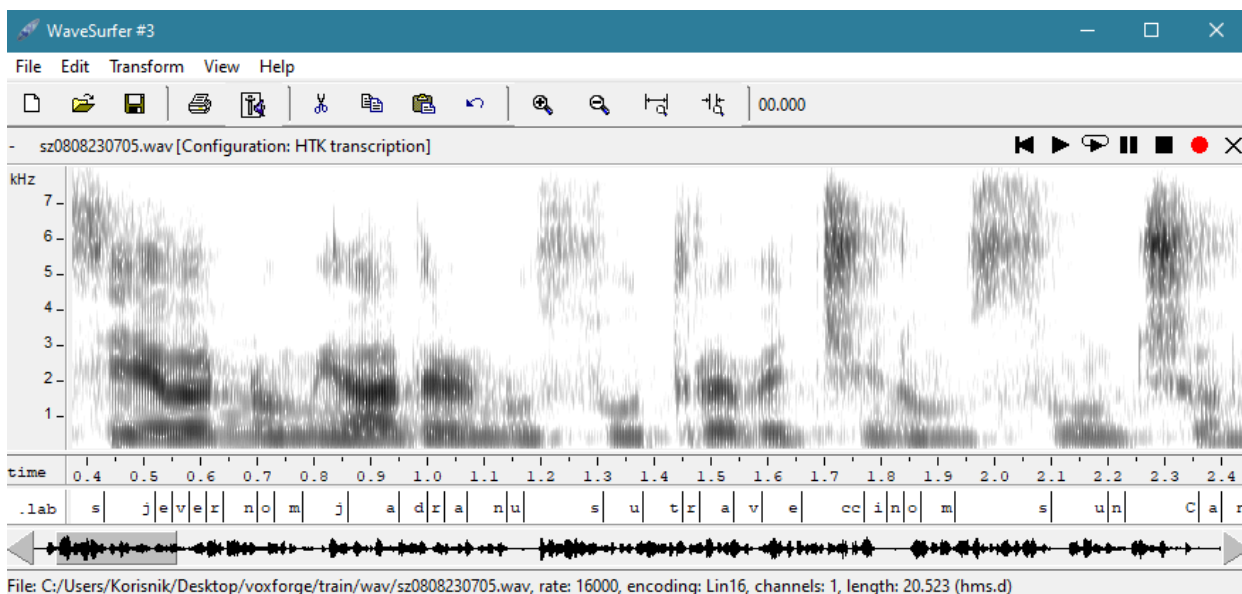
WaveSurfer #3

File Edit Transform View Help

00.000

- sz0808230705.wav [Configuration: HTK transcription]

kHz
7
6
5
4
3
2
1

time 0.4 0.5 0.6 0.7 0.8 0.9 1.0 1.1 1.2 1.3 1.4 1.5 1.6 1.7 1.8 1.9 2.0 2.1 2.2 2.3 2.4

.lab s j e v e r n o m j a d r a n u s u t r a v e cc i n o m s u n C a r

File: C:/Users/Korisnik/Desktop/voxforge/train/wav/sz0808230705.wav, rate: 16000, encoding: Lin16, channels: 1, length: 20.523 (hms.d)